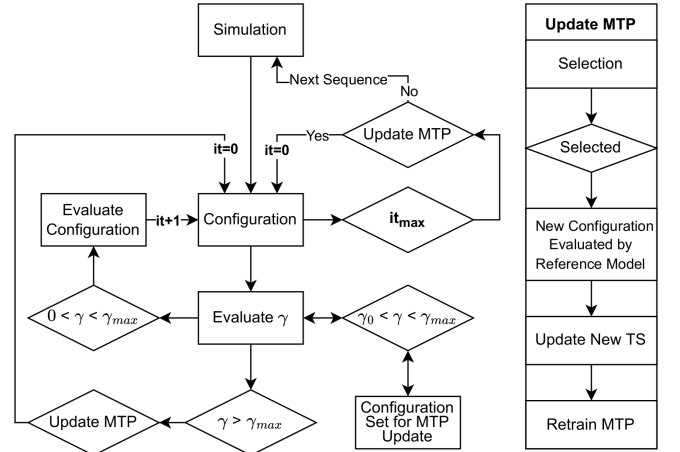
Simulation

Next Sequence

No

Update MTP

Yes

it=0

it=0

Evaluate Configuration

it+1

Configuration

$it_{max}$

$0 < \gamma < \gamma_{max}$

Evaluate $\gamma$

$\gamma_0 < \gamma < \gamma_{max}$

Configuration Set for MTP Update

Update MTP

$\gamma > \gamma_{max}$

Update MTP

Selection

Selected

New Configuration Evaluated by Reference Model

Update New TS

Retrain MTP